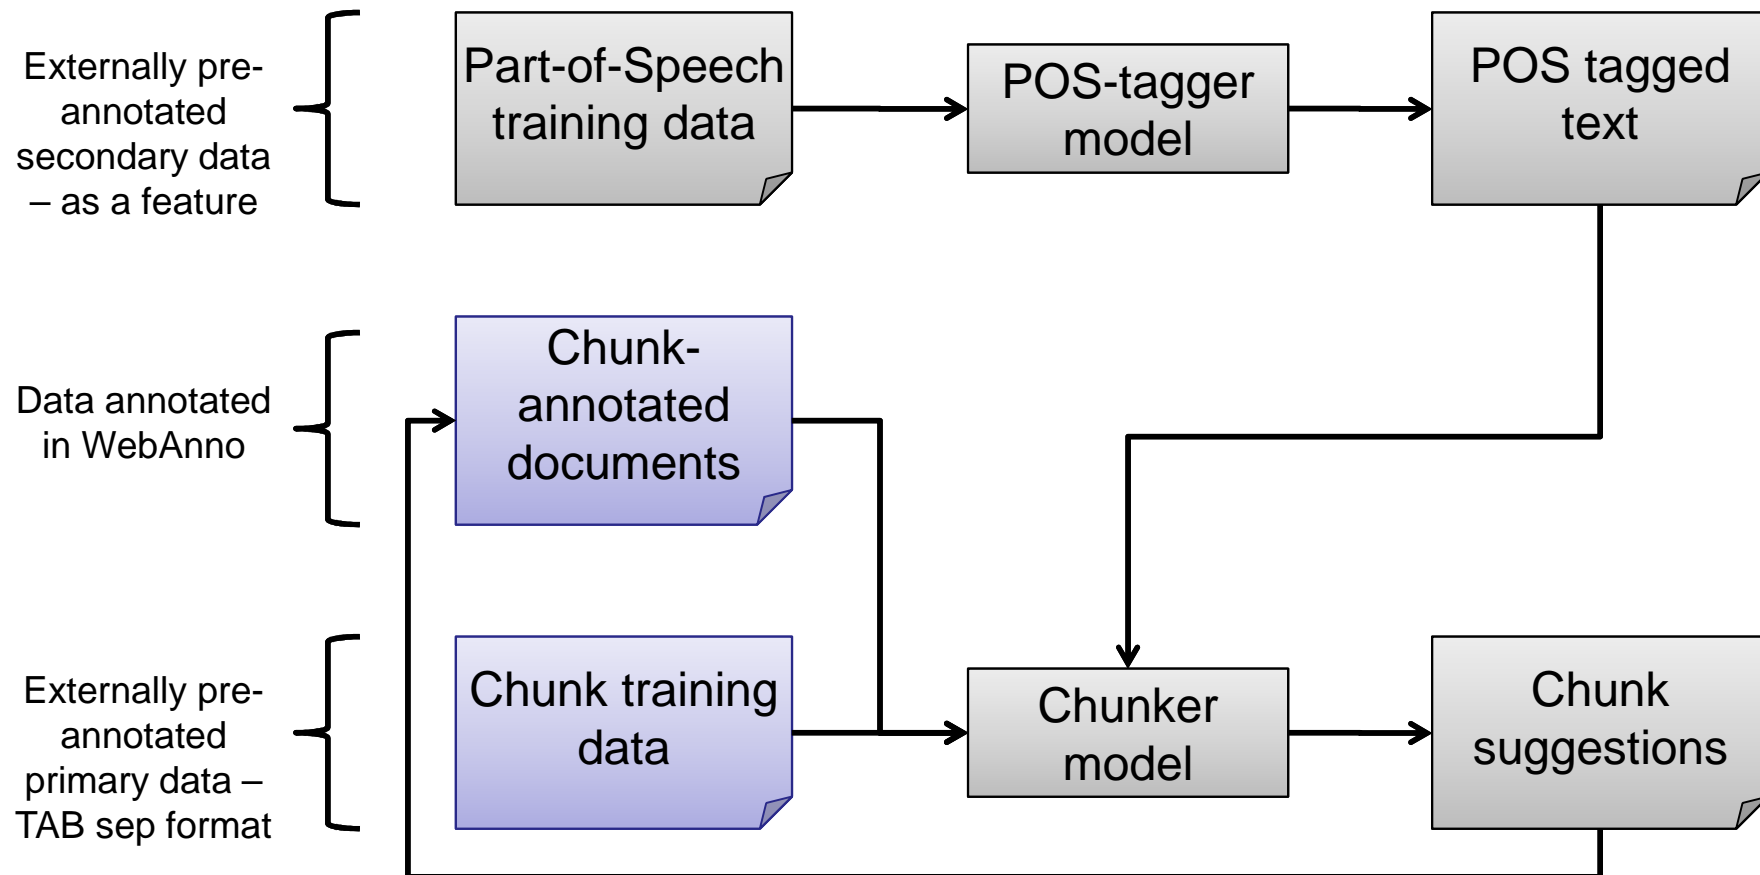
Externally pre-annotated secondary data – as a feature

Part-of-Speech training data

POS-tagger model

POS tagged text

Data annotated in WebAnno

Chunk-annotated documents

Externally pre-annotated primary data – TAB sep format

Chunk training data

Chunker model

Chunk suggestions